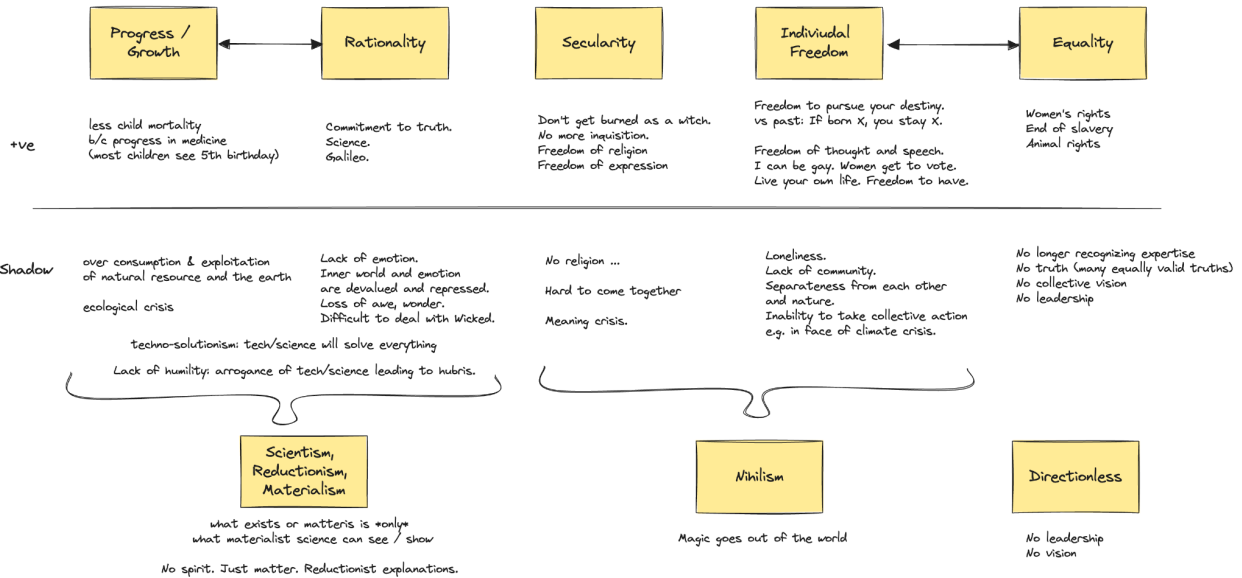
Progress / Growth

Rationality

Secularity

Individual Freedom

Equality

+ve

less child mortality
b/c progress in medicine
(most children see 5th birthday)

Commitment to truth.
Science.
Galileo.

Don't get burned as a witch.
No more inquisition.
Freedom of religion
Freedom of expression

Freedom to pursue your destiny.
vs past: If born X, you stay X.

Freedom of thought and speech.
I can be gay. Women get to vote.
Live your own life. Freedom to have.

Women's rights
End of slavery
Animal rights

Shadow

over consumption & exploitation of natural resource and the earth

ecological crisis

Lack of emotion.
Inner world and emotion are devalued and repressed.
Loss of awe, wonder.
Difficult to deal with Wicked.

techno-solutionism: tech/science will solve everything

Lack of humility: arrogance of tech/science leading to hubris.

No religion ...

Hard to come together

Meaning crisis.

Loneliness.
Lack of community.
Separateness from each other and nature.
Inability to take collective action e.g. in face of climate crisis.

No longer recognizing expertise
No truth (many equally valid truths)
No collective vision
No leadership

Scientism, Reductionism, Materialism

what exists or matteris is *only* what materialist science can see / show

No spirit. Just matter. Reductionist explanations.

Nihilism

Magic goes out of the world

Directionless

No leadership
No vision